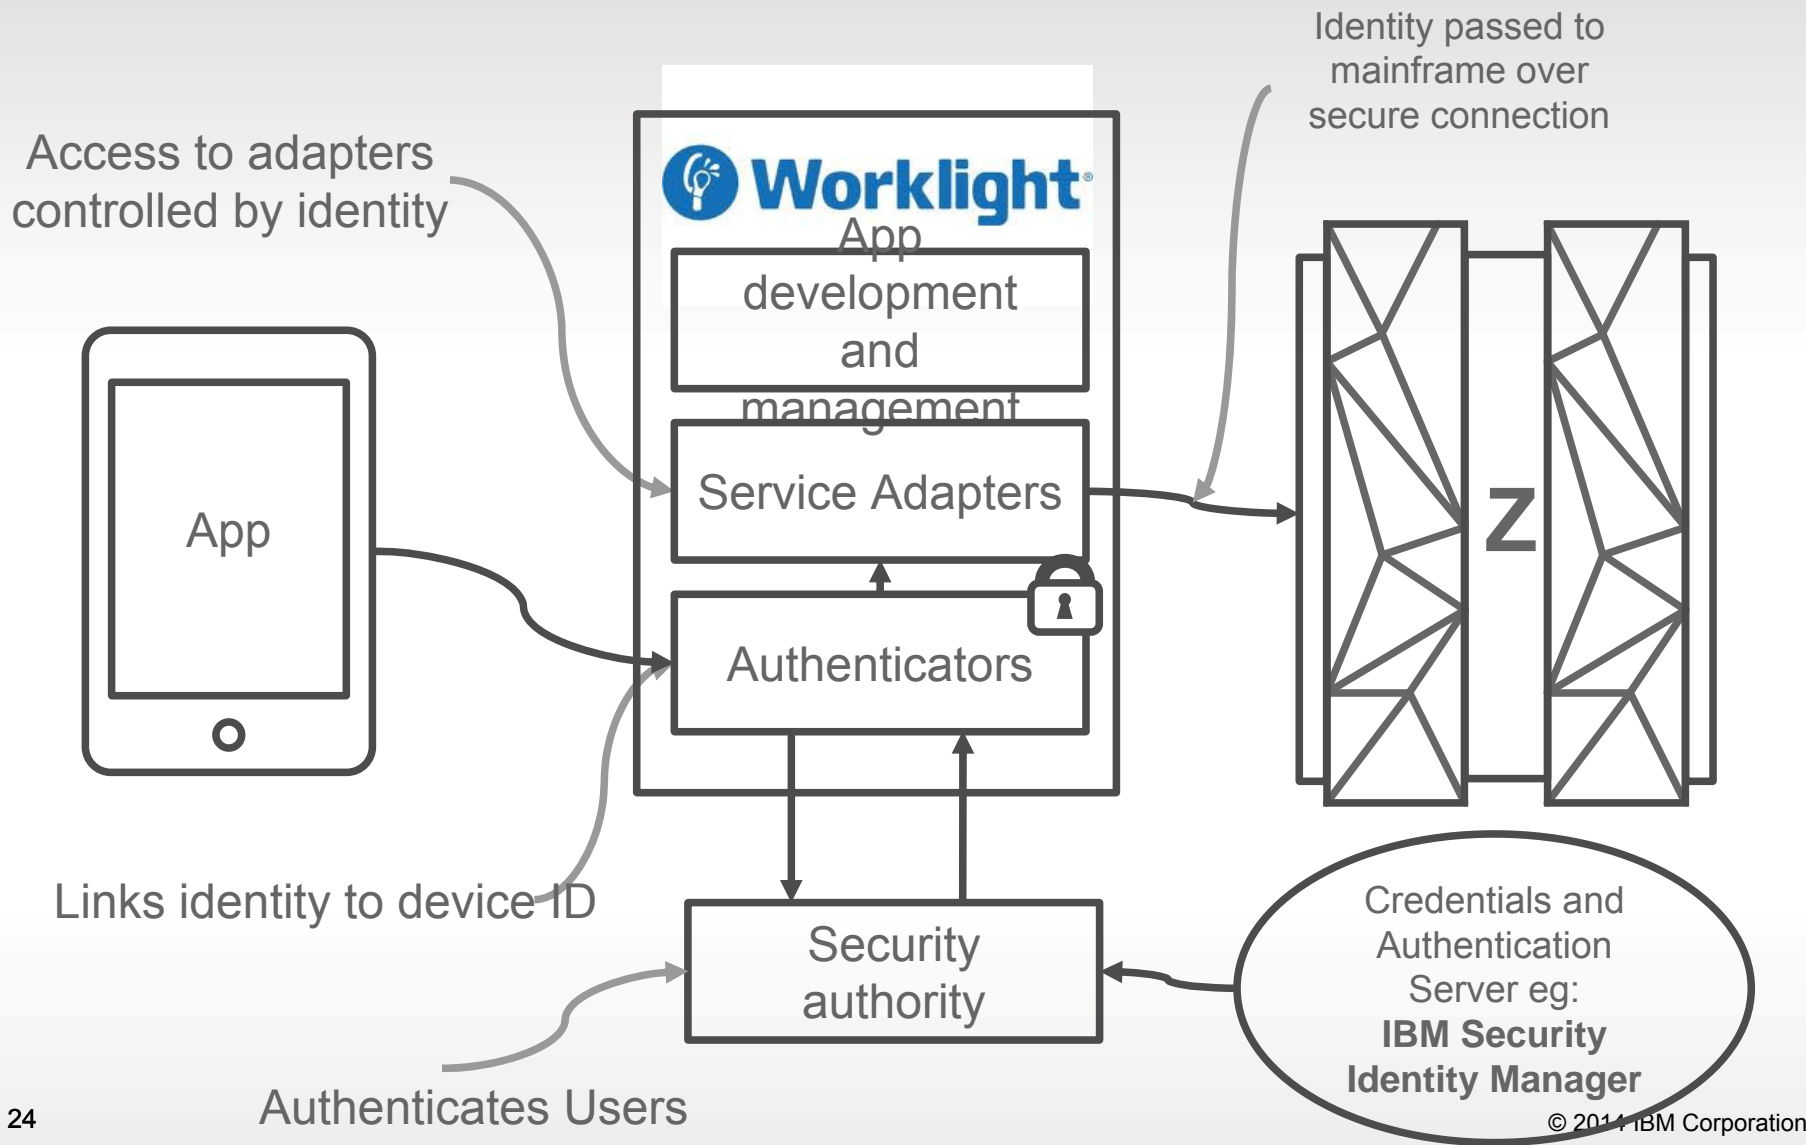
Identity passed to mainframe over secure connection

Access to adapters controlled by identity

Worklight

App development and management

Service Adapters

Authenticators

App

Z

Links identity to device ID

Security authority

Credentials and Authentication Server eg:
**IBM Security Identity Manager**

Authenticates Users

24

© 201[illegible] IBM Corporation